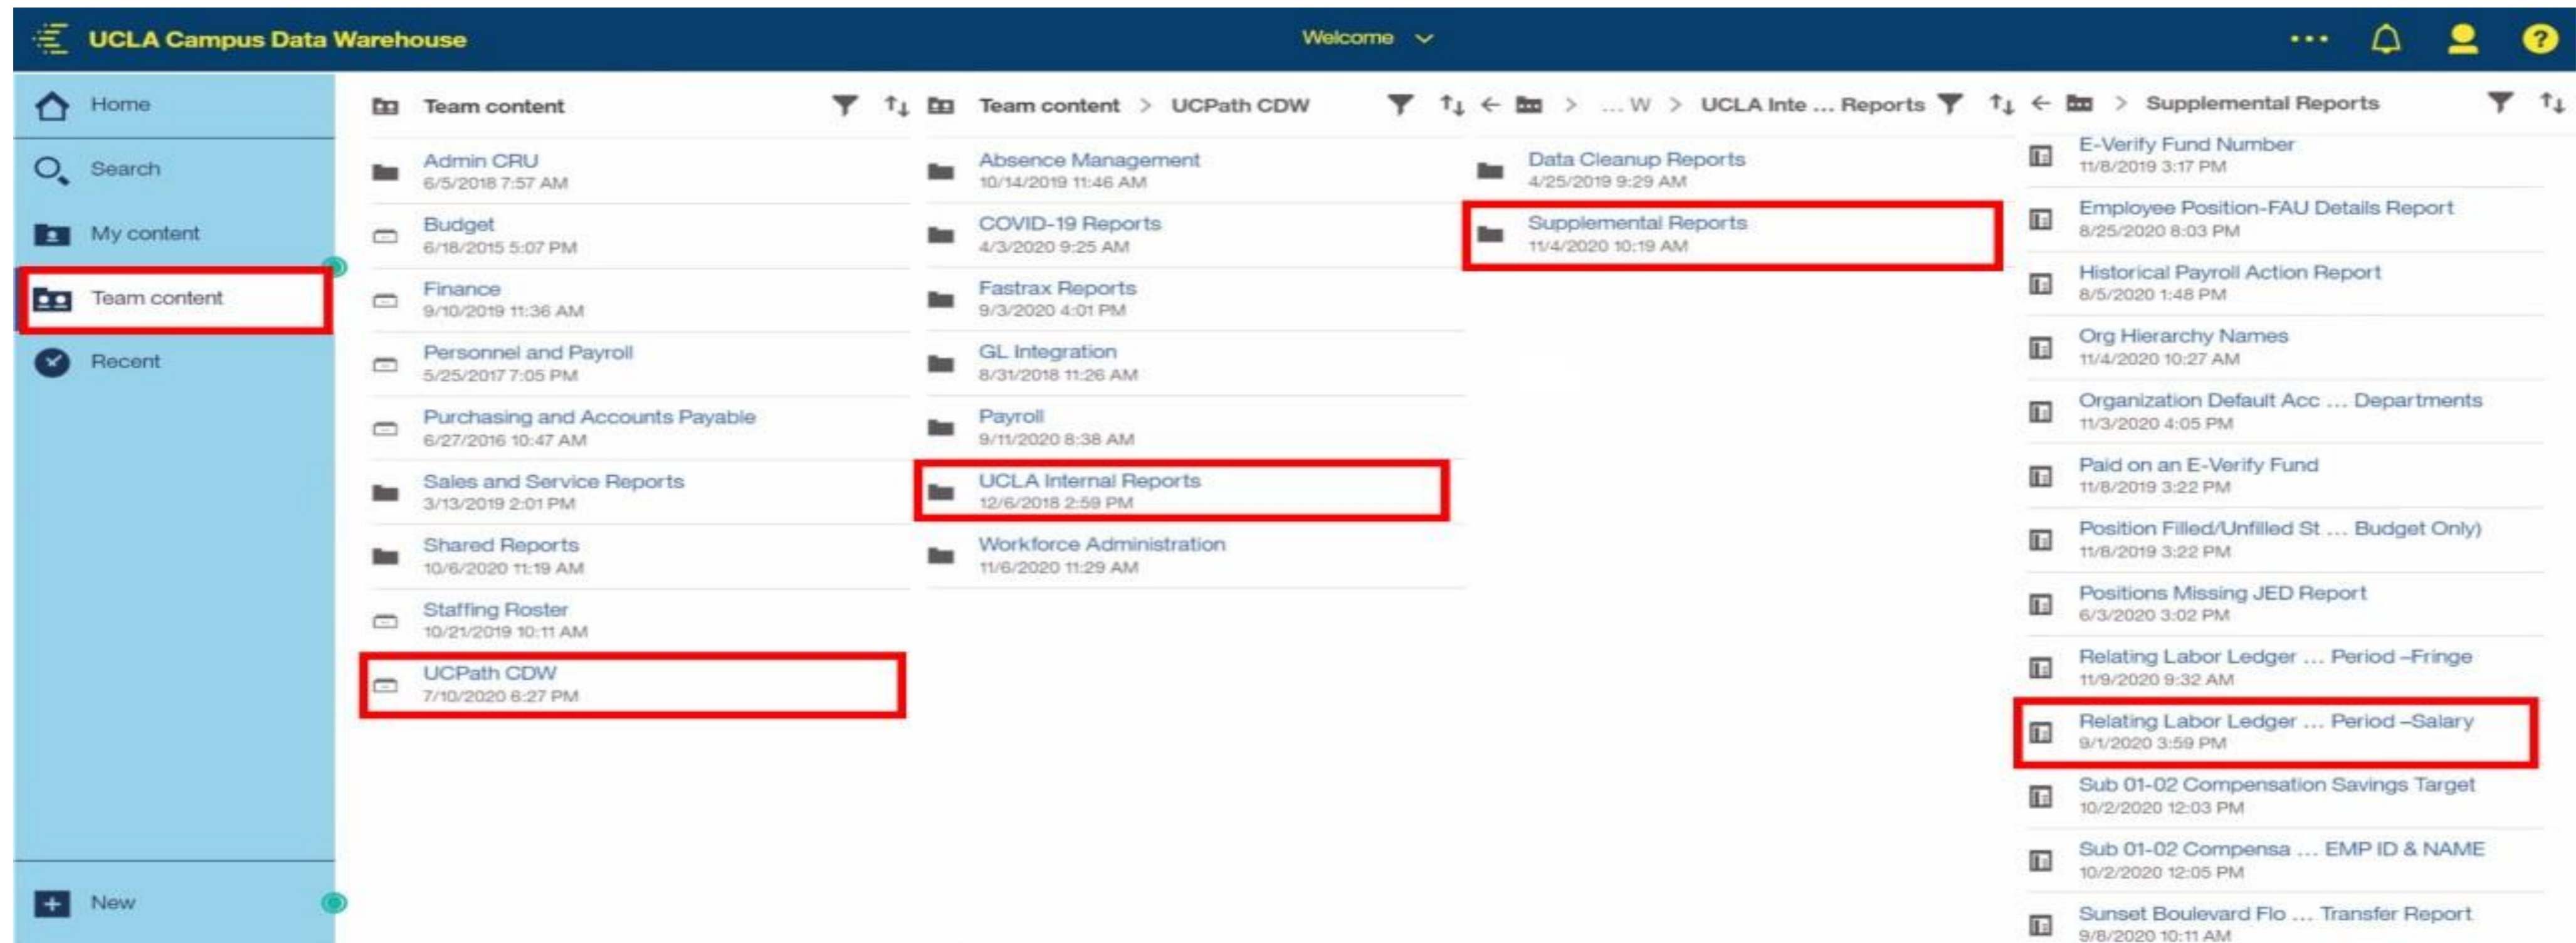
UCLA Campus Data Warehouse

Welcome

Home

Search

My content

Team content

Recent

New

Team content

Admin CRU
6/5/2018 7:57 AM

Budget
6/18/2015 5:07 PM

Finance
9/10/2019 11:36 AM

Personnel and Payroll
5/25/2017 7:05 PM

Purchasing and Accounts Payable
6/27/2016 10:47 AM

Sales and Service Reports
3/13/2019 2:01 PM

Shared Reports
10/6/2020 11:19 AM

Staffing Roster
10/21/2019 10:11 AM

UCPath CDW
7/10/2020 6:27 PM

Team content > UCPath CDW

Absence Management
10/14/2019 11:46 AM

COVID-19 Reports
4/3/2020 9:25 AM

Fastrax Reports
9/3/2020 4:01 PM

GL Integration
8/31/2018 11:26 AM

Payroll
9/11/2020 8:38 AM

UCLA Internal Reports
12/6/2018 2:59 PM

Workforce Administration
11/6/2020 11:29 AM

> ... W > UCLA Inte ... Reports

Data Cleanup Reports
4/25/2019 9:29 AM

Supplemental Reports
11/4/2020 10:19 AM

> Supplemental Reports

E-Verify Fund Number
11/8/2019 3:17 PM

Employee Position-FAU Details Report
8/25/2020 8:03 PM

Historical Payroll Action Report
8/5/2020 1:48 PM

Org Hierarchy Names
11/4/2020 10:27 AM

Organization Default Acc ... Departments
11/3/2020 4:05 PM

Paid on an E-Verify Fund
11/8/2019 3:22 PM

Position Filled/Unfilled St ... Budget Only)
11/8/2019 3:22 PM

Positions Missing JED Report
6/3/2020 3:02 PM

Relating Labor Ledger ... Period –Fringe
11/9/2020 9:32 AM

Relating Labor Ledger ... Period –Salary
9/1/2020 3:59 PM

Sub 01-02 Compensation Savings Target
10/2/2020 12:03 PM

Sub 01-02 Compensa ... EMP ID & NAME
10/2/2020 12:05 PM

Sunset Boulevard Flo ... Transfer Report
9/8/2020 10:11 AM